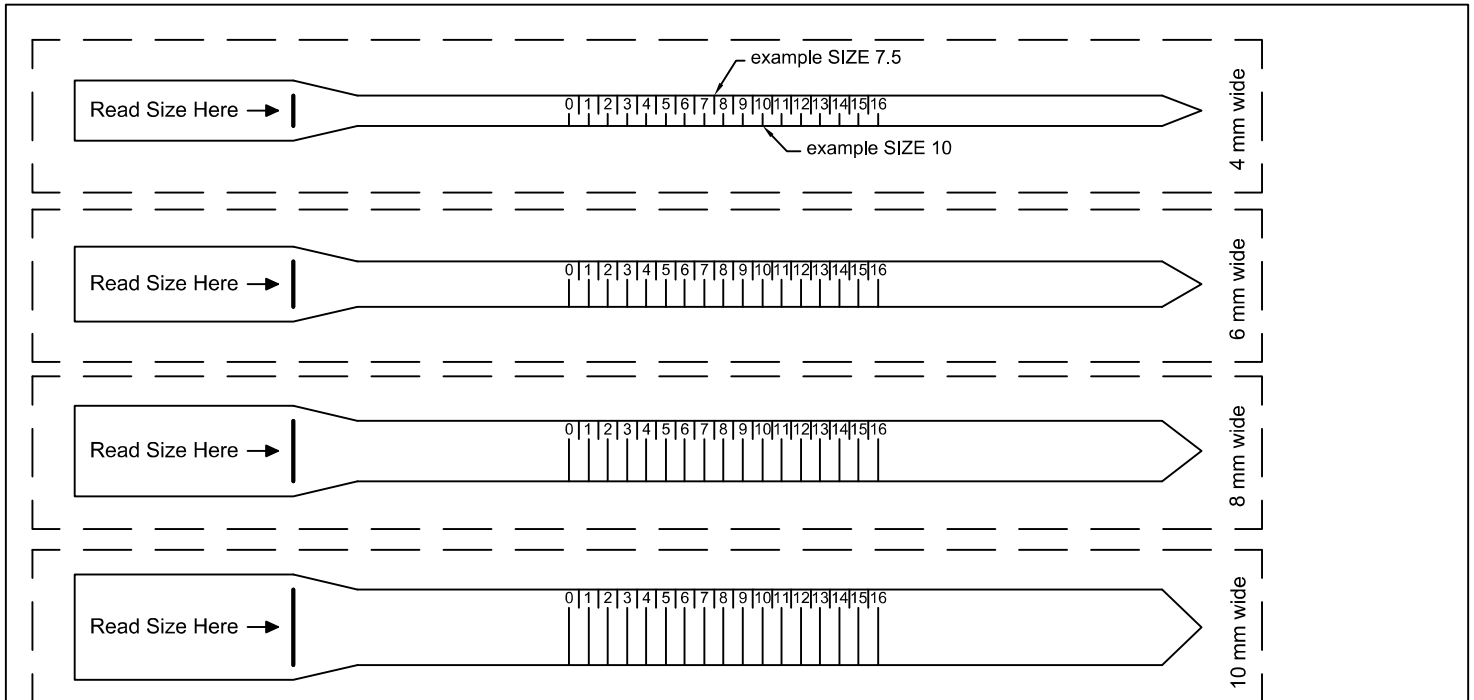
example SIZE 7.5

Read Size Here →

0 1 2 3 4 5 6 7 8 9 10 11 12 13 14 15 16

example SIZE 10

4 mm wide

Read Size Here →

0 1 2 3 4 5 6 7 8 9 10 11 12 13 14 15 16

6 mm wide

Read Size Here →

0 1 2 3 4 5 6 7 8 9 10 11 12 13 14 15 16

8 mm wide

Read Size Here →

0 1 2 3 4 5 6 7 8 9 10 11 12 13 14 15 16

10 mm wide